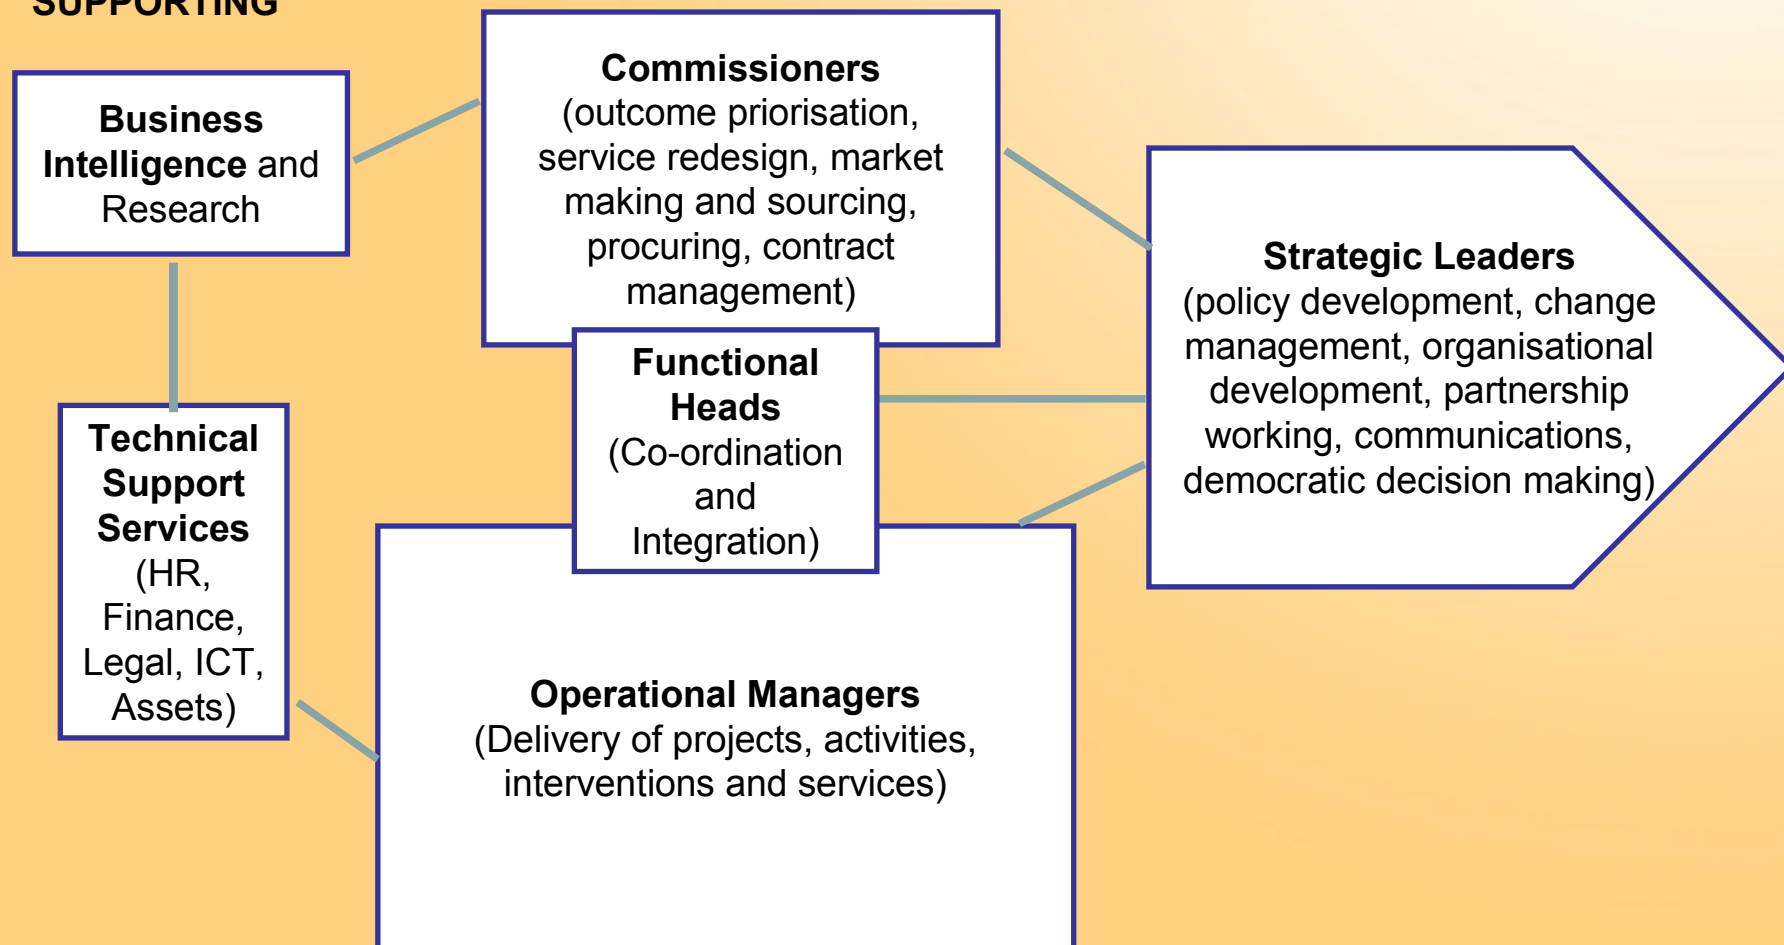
SUPPORTING

Business Intelligence and Research

Commissioners (outcome priorisation, service redesign, market making and sourcing, procuring, contract management)

Strategic Leaders (policy development, change management, organisational development, partnership working, communications, democratic decision making)

Functional Heads (Co-ordination and Integration)

Technical Support Services (HR, Finance, Legal, ICT, Assets)

Operational Managers (Delivery of projects, activities, interventions and services)